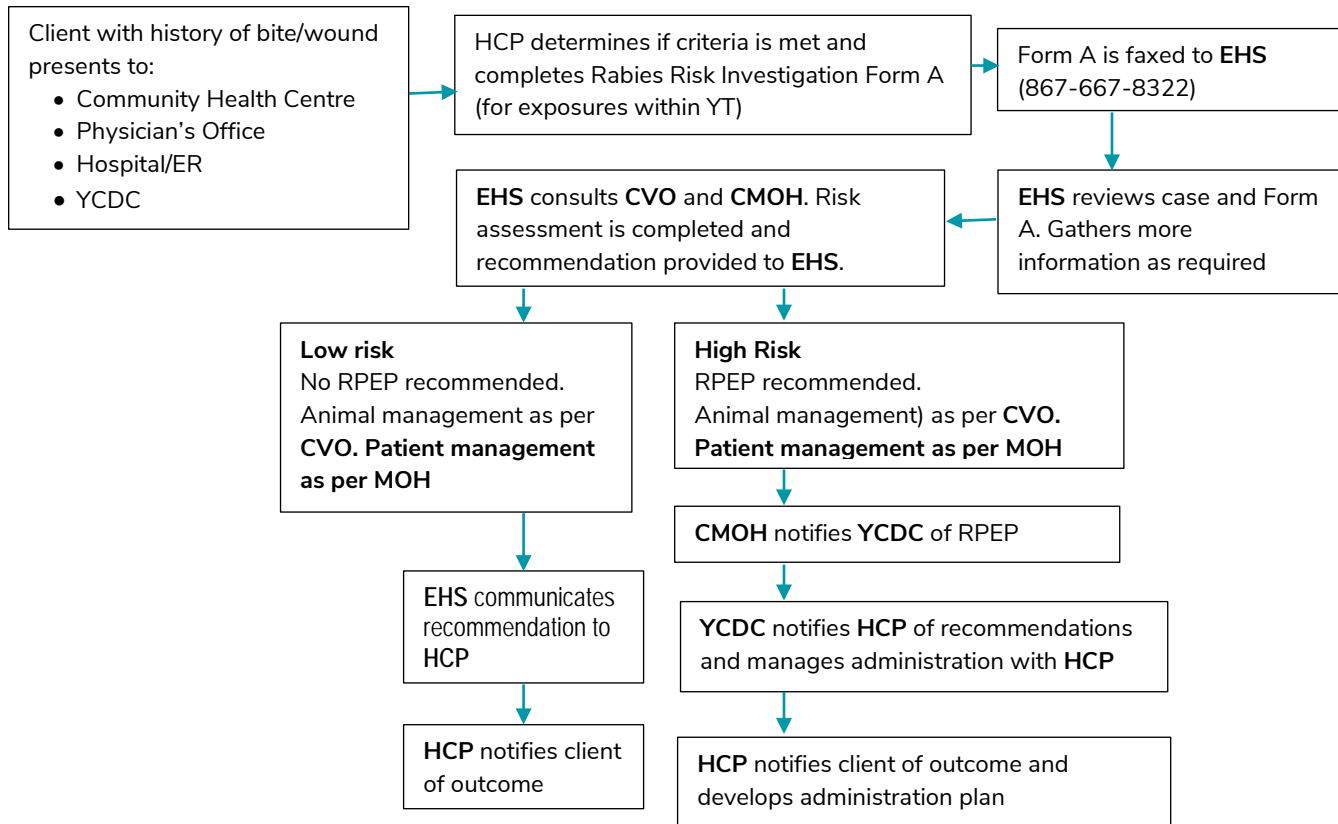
Client with history of bite/wound presents to:
- Community Health Centre
- Physician's Office
- Hospital/ER
- YCDC

HCP determines if criteria is met and completes Rabies Risk Investigation Form A (for exposures within YT)

Form A is faxed to **EHS** (867-667-8322)

**EHS** reviews case and Form A. Gathers more information as required

**EHS** consults **CVO** and **CMOH**. Risk assessment is completed and recommendation provided to **EHS**.

**Low risk**
No RPEP recommended.
Animal management as per **CVO. Patient management as per MOH**

**High Risk**
RPEP recommended.
Animal management) as per **CVO. Patient management as per MOH**

**EHS** communicates recommendation to **HCP**

**HCP** notifies client of outcome

**CMOH** notifies **YCDC** of RPEP

**YCDC** notifies **HCP** of recommendations and manages administration with **HCP**

**HCP** notifies client of outcome and develops administration plan